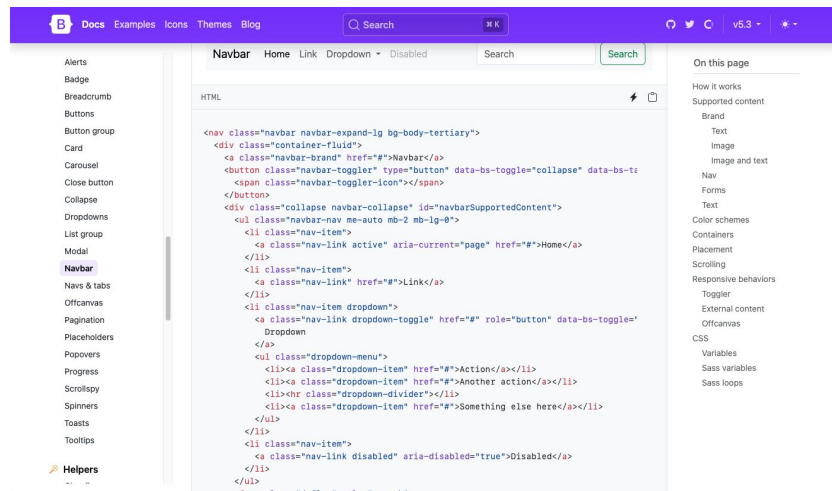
B Docs Examples Icons Themes Blog

Search ⌘K

v5.3

Alerts
Badge
Breadcrumb
Buttons
Button group
Card
Carousel
Close button
Collapse
Dropdowns
List group
Modal
Navbar
Navs & tabs
Offcanvas
Pagination
Placeholders
Popovers
Progress
Scrollspy
Spinners
Toasts
Tooltips

Helpers

Navbar Home Link Dropdown Disabled Search Search

HTML

```
<nav class="navbar navbar-expand-lg bg-body-tertiary">
  <div class="container-fluid">
    <a class="navbar-brand" href="#">Navbar</a>
    <button class="navbar-toggler" type="button" data-bs-toggle="collapse" data-bs-ta
      <span class="navbar-toggler-icon"></span>
    </button>
    <div class="collapse navbar-collapse" id="navbarSupportedContent">
      <ul class="navbar-nav me-auto mb-2 mb-lg-0">
        <li class="nav-item">
          <a class="nav-link active" aria-current="page" href="#">Home</a>
        </li>
        <li class="nav-item">
          <a class="nav-link" href="#">Link</a>
        </li>
        <li class="nav-item dropdown">
          <a class="nav-link dropdown-toggle" href="#" role="button" data-bs-toggle="
            Dropdown
          </a>
          <ul class="dropdown-menu">
            <li><a class="dropdown-item" href="#">Action</a></li>
            <li><a class="dropdown-item" href="#">Another action</a></li>
            <li><hr class="dropdown-divider"></li>
            <li><a class="dropdown-item" href="#">Something else here</a></li>
          </ul>
        </li>
        <li class="nav-item">
          <a class="nav-link disabled" aria-disabled="true">Disabled</a>
        </li>
      </ul>
```

On this page
How it works
Supported content
Brand
Text
Image
Image and text
Nav
Forms
Text
Color schemes
Containers
Placement
Scrolling
Responsive behaviors
Toggler
External content
Offcanvas
CSS
Variables
Sass variables
Sass loops